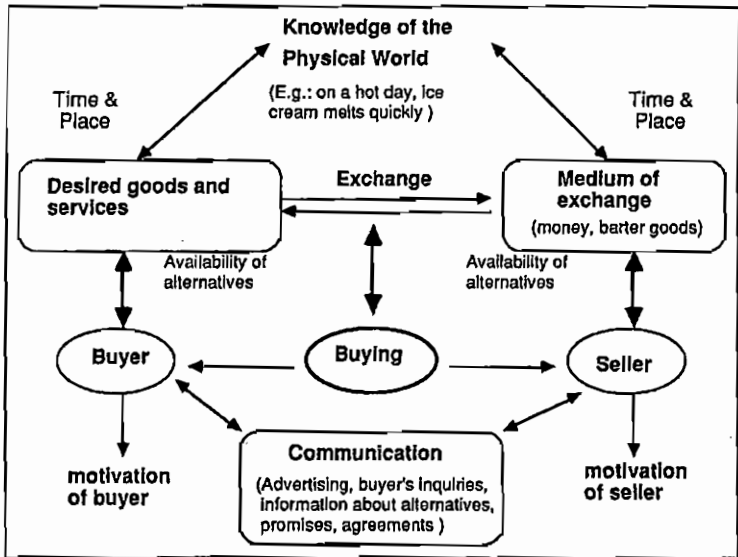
Knowledge of the Physical World

(E.g.: on a hot day, ice cream melts quickly )

Time & Place

Time & Place

Desired goods and services

Exchange

Medium of exchange

(money, barter goods)

Availability of alternatives

Availability of alternatives

Buyer

Buying

Seller

motivation of buyer

Communication

(Advertising, buyer's inquiries, information about alternatives, promises, agreements )

motivation of seller